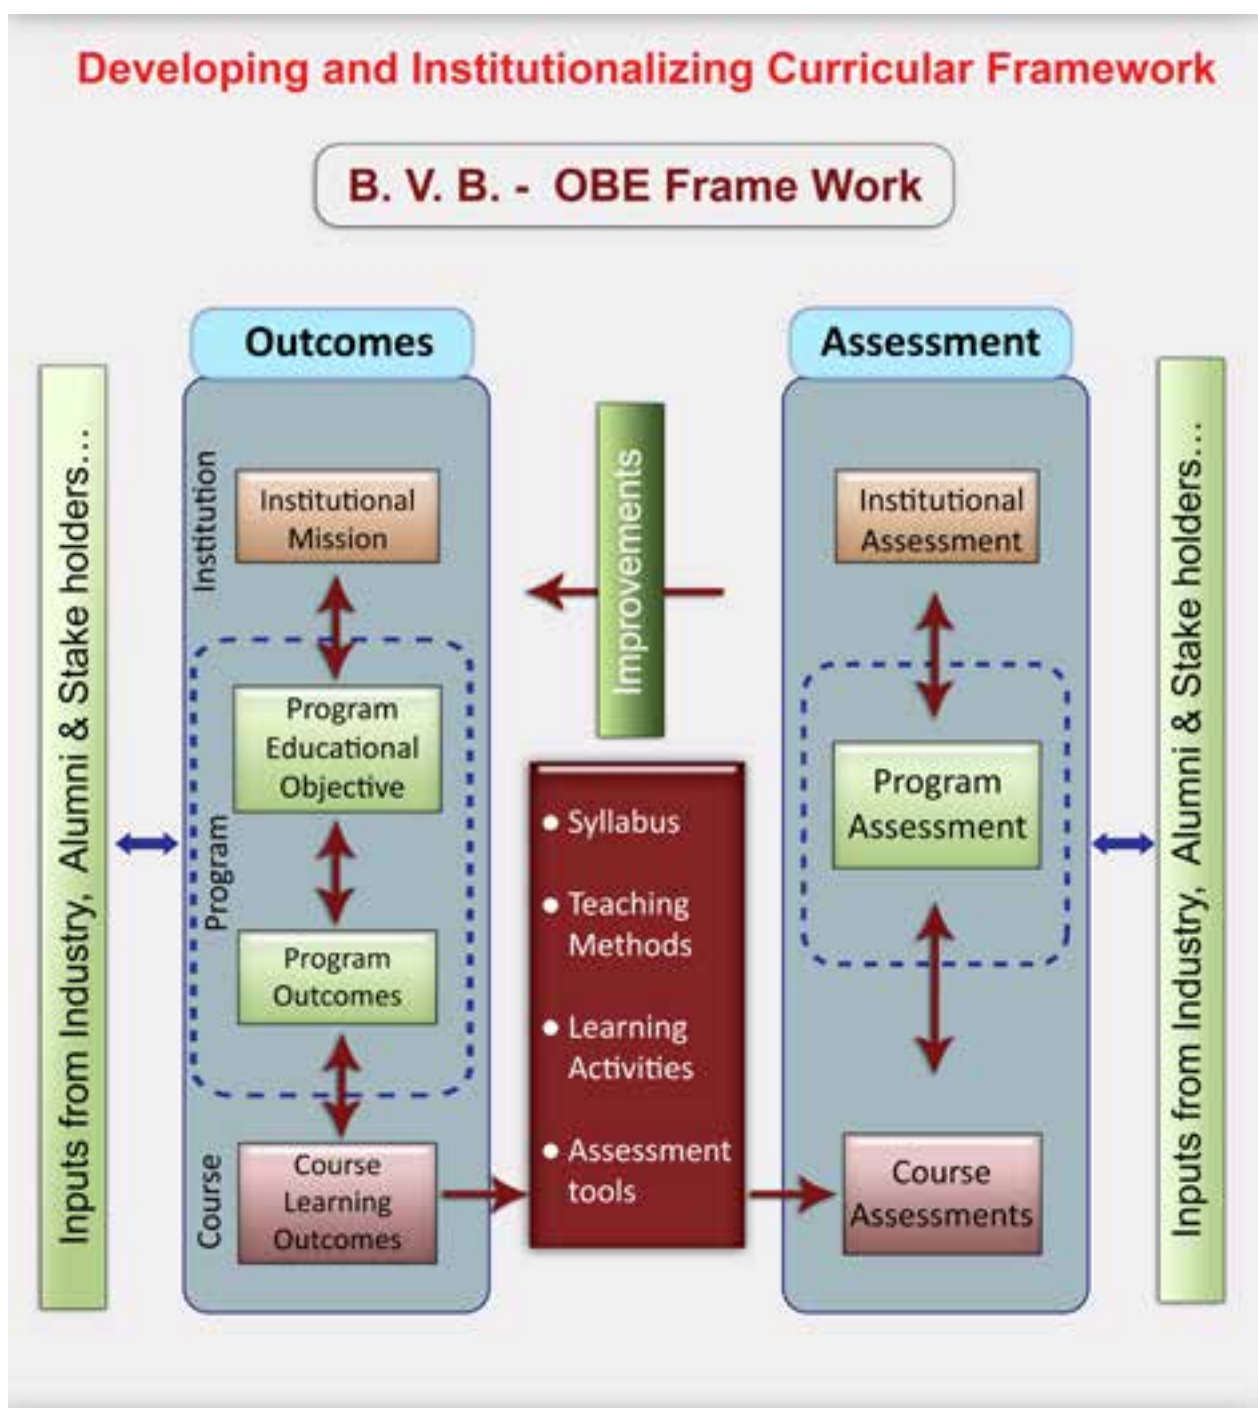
Developing and Institutionalizing Curricular Framework

B. V. B. - OBE Frame Work

Inputs from Industry, Alumni & Stake holders...

Outcomes

Institution

Institutional Mission

Program

Program Educational Objective

Program Outcomes

Course

Course Learning Outcomes

Improvements

• Syllabus
• Teaching Methods
• Learning Activities
• Assessment tools

Assessment

Institutional Assessment

Program Assessment

Course Assessments

Inputs from Industry, Alumni & Stake holders...